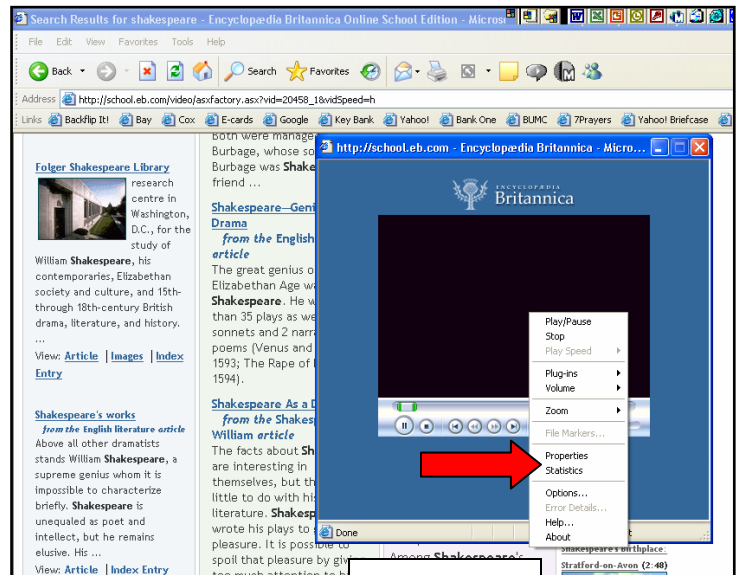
Search Results for shakespeare - Encyclopædia Britannica Online School Edition - Micros

File Edit View Favorites Tools Help

Back Search Favorites

Address http://school.eb.com/video/asxfactory.asx?vid=20458_1&vidSpeed=h

Links Backflip It! Bay Cox E-cards Google Key Bank Yahoo! Bank One BUMC 7Prayers Yahoo! Briefcase

Folger Shakespeare Library
research centre in Washington, D.C., for the study of William **Shakespeare**, his contemporaries, Elizabethan society and culture, and 15th- through 18th-century British drama, literature, and history. ...
View: Article | Images | Index Entry

Shakespeare's works
from the English literature article
Above all other dramatists stands William **Shakespeare**, a supreme genius whom it is impossible to characterize briefly. **Shakespeare** is unequaled as poet and intellect, but he remains elusive. His ...
View: Article | Index Entry

Both were manager
Burbage, whose so
Burbage was Shake
friend ...

Shakespeare—Geni
Drama
from the English
article
The great genius o
Elizabethan Age w
**Shakespeare**. He w
than 35 plays as we
sonnets and 2 narr
poems (Venus and
1593; The Rape of
1594).

Shakespeare As a D
from the Shakes
William article
The facts about Sh
are interesting in
themselves, but th
little to do with his
literature. Shakesp
wrote his plays to
pleasure. It is possible to
spoil that pleasure by giv

Among Shakespeare's

http://school.eb.com - Encyclopædia Britannica - Micro...

ENCYCLOPÆDIA Britannica

Play/Pause
Stop
Play Speed
Plug-ins
Volume
Zoom
File Markers...
Properties
Statistics
Options...
Error Details...
Help...
About

Done

Shakespeare's birthplace.
Stratford-on-Avon (2:48)